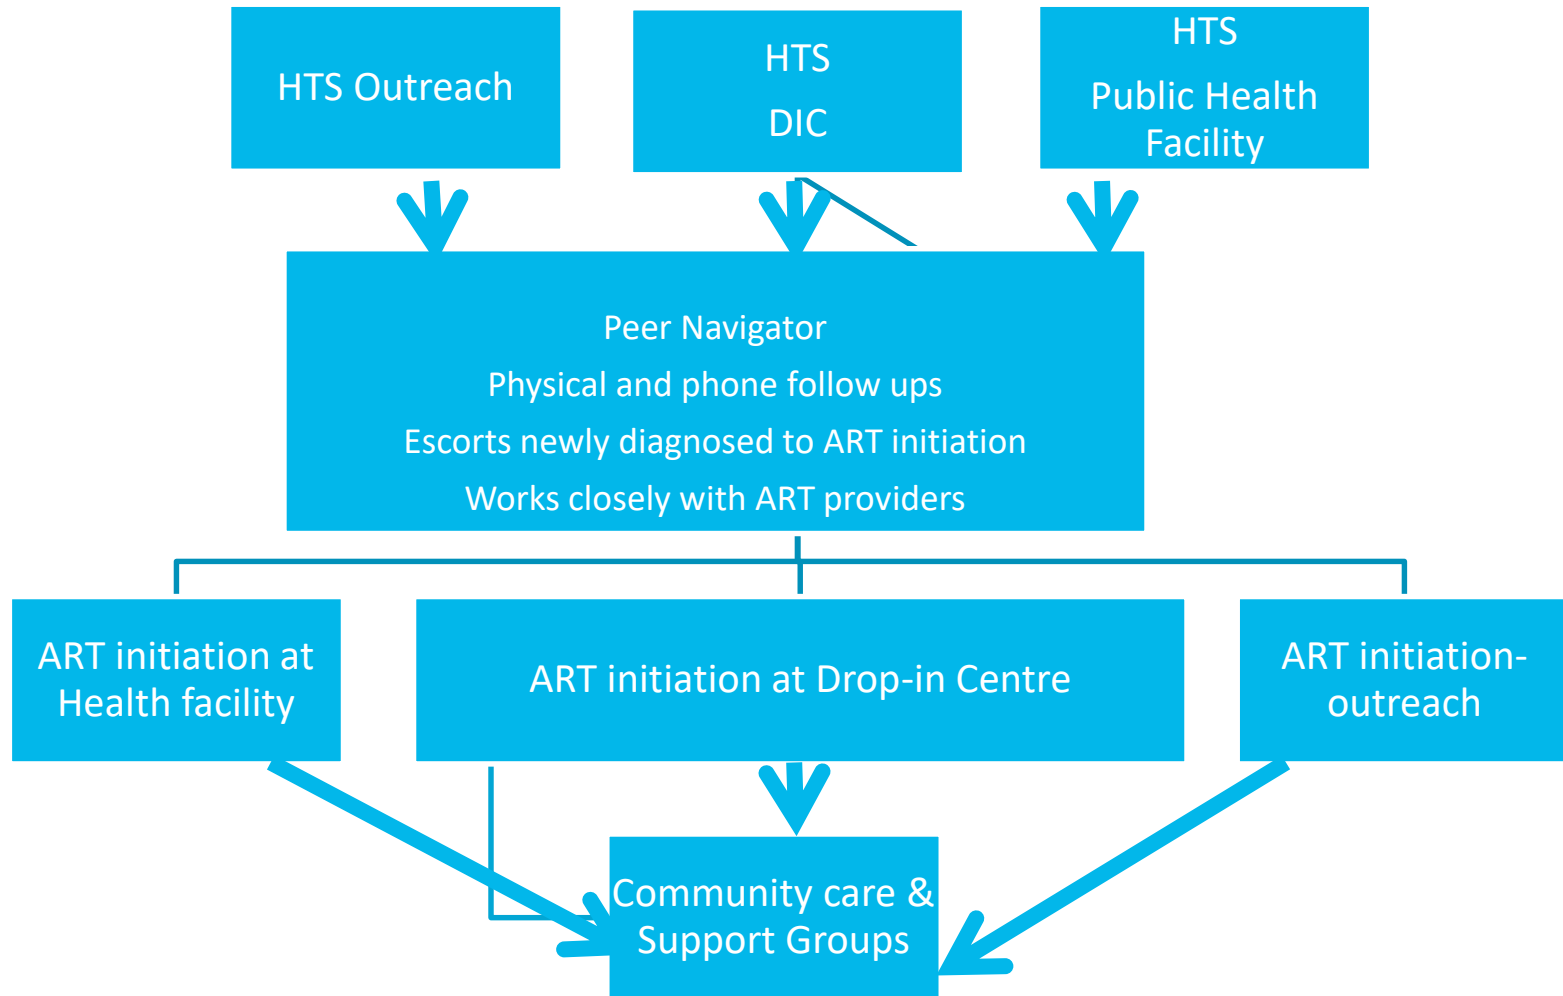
HTS Outreach

HTS

DIC

HTS

Public Health Facility

Peer Navigator

Physical and phone follow ups

Escorts newly diagnosed to ART initiation

Works closely with ART providers

ART initiation at Health facility

ART initiation at Drop-in Centre

ART initiation-outreach

Community care & Support Groups